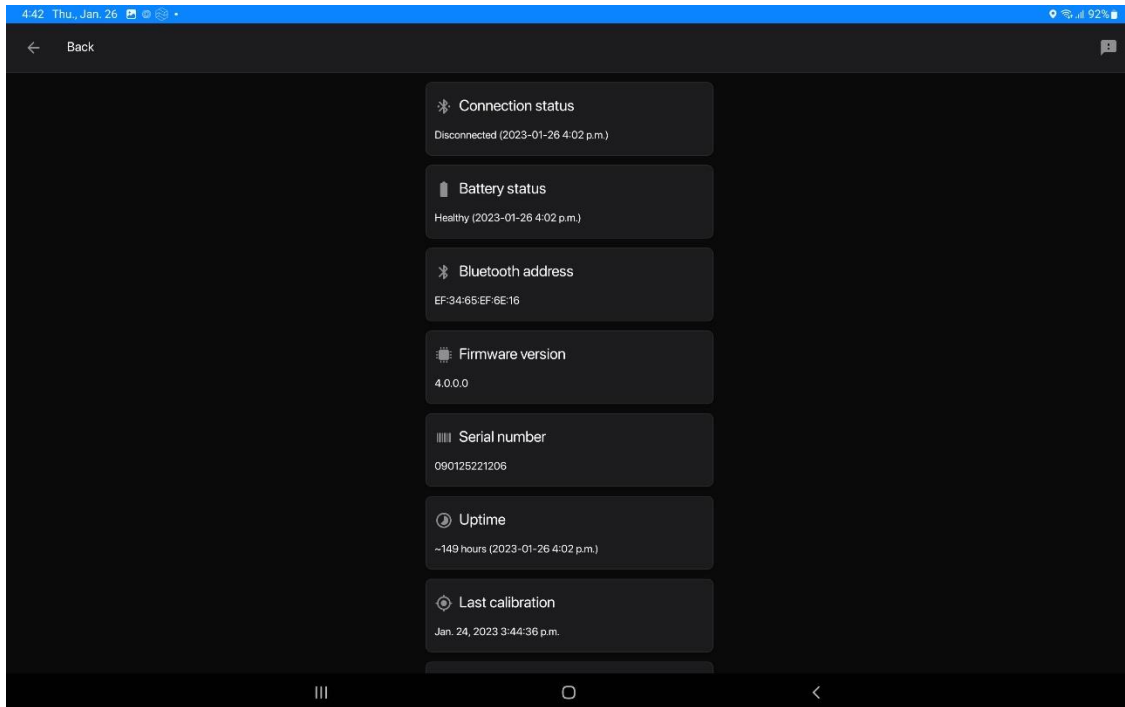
4:42 Thu., Jan. 26

92%

Back

Connection status

Disconnected (2023-01-26 4:02 p.m.)

Battery status

Healthy (2023-01-26 4:02 p.m.)

Bluetooth address

EF:34:65:EF:6E:16

Firmware version

4.0.0.0

Serial number

090125221206

Uptime

~149 hours (2023-01-26 4:02 p.m.)

Last calibration

Jan. 24, 2023 3:44:36 p.m.